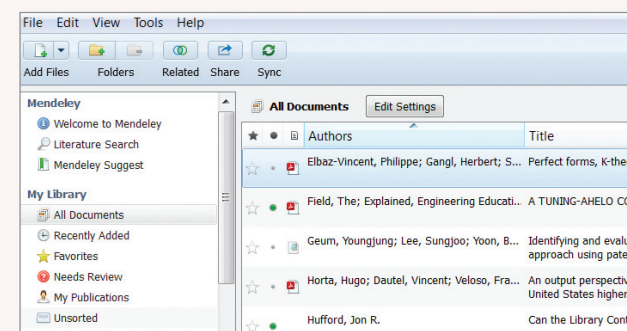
File Edit View Tools Help

Add Files Folders Related Share Sync

Mendeley
Welcome to Mendeley
Literature Search
Mendeley Suggest

My Library
All Documents
Recently Added
Favorites
Needs Review
My Publications
Unsorted

All Documents Edit Settings

| ★ | ● | | Authors | Title |
|---|---|---|---|---|
| ☆ | • | | Elbaz-Vincent, Philippe; Gangl, Herbert; S... | Perfect forms, K-the |
| ☆ | ● | | Field, The; Explained, Engineering Educati... | A TUNING-AHELO CO |
| ☆ | • | | Geum, Youngjung; Lee, Sungjoo; Yoon, B... | Identifying and evalu approach using pate |
| ☆ | • | | Horta, Hugo; Dautel, Vincent; Veloso, Fra... | An output perspectiv United States higher |
| ☆ | ● | | Hufford, Jon R. | Can the Library Cont |